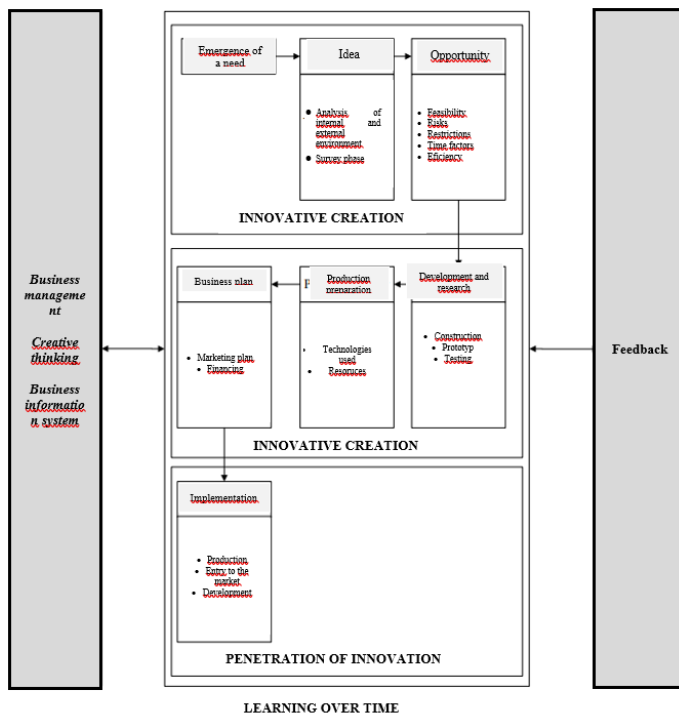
Business management

Creative thinking

Business information system

Emergence of a need

Idea

- Analysis of internal and external environment
- Survey phase

Opportunity

- Feasibility
- Risks
- Restrictions
- Time factors
- Efficiency

INNOVATIVE CREATION

Business plan

- Marketing plan
- Financing

Production preparation

- Technologies used
- Resources

Development and research

- Construction
- Prototyp
- Testing

INNOVATIVE CREATION

Implementation

- Production
- Entry to the market
- Development

PENETRATION OF INNOVATION

Feedback

LEARNING OVER TIME